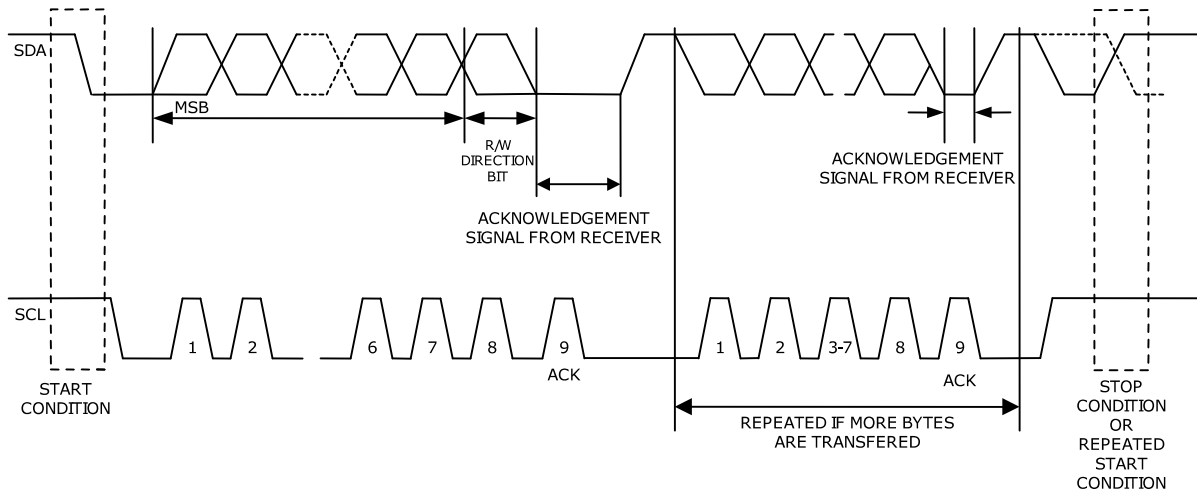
SDA

MSB

R/W DIRECTION BIT

ACKNOWLEDGEMENT SIGNAL FROM RECEIVER

ACKNOWLEDGEMENT SIGNAL FROM RECEIVER

SCL

1 2 6 7 8 9

ACK

1 2 3-7 8 9

ACK

START CONDITION

REPEATED IF MORE BYTES ARE TRANSFERED

STOP CONDITION OR REPEATED START CONDITION